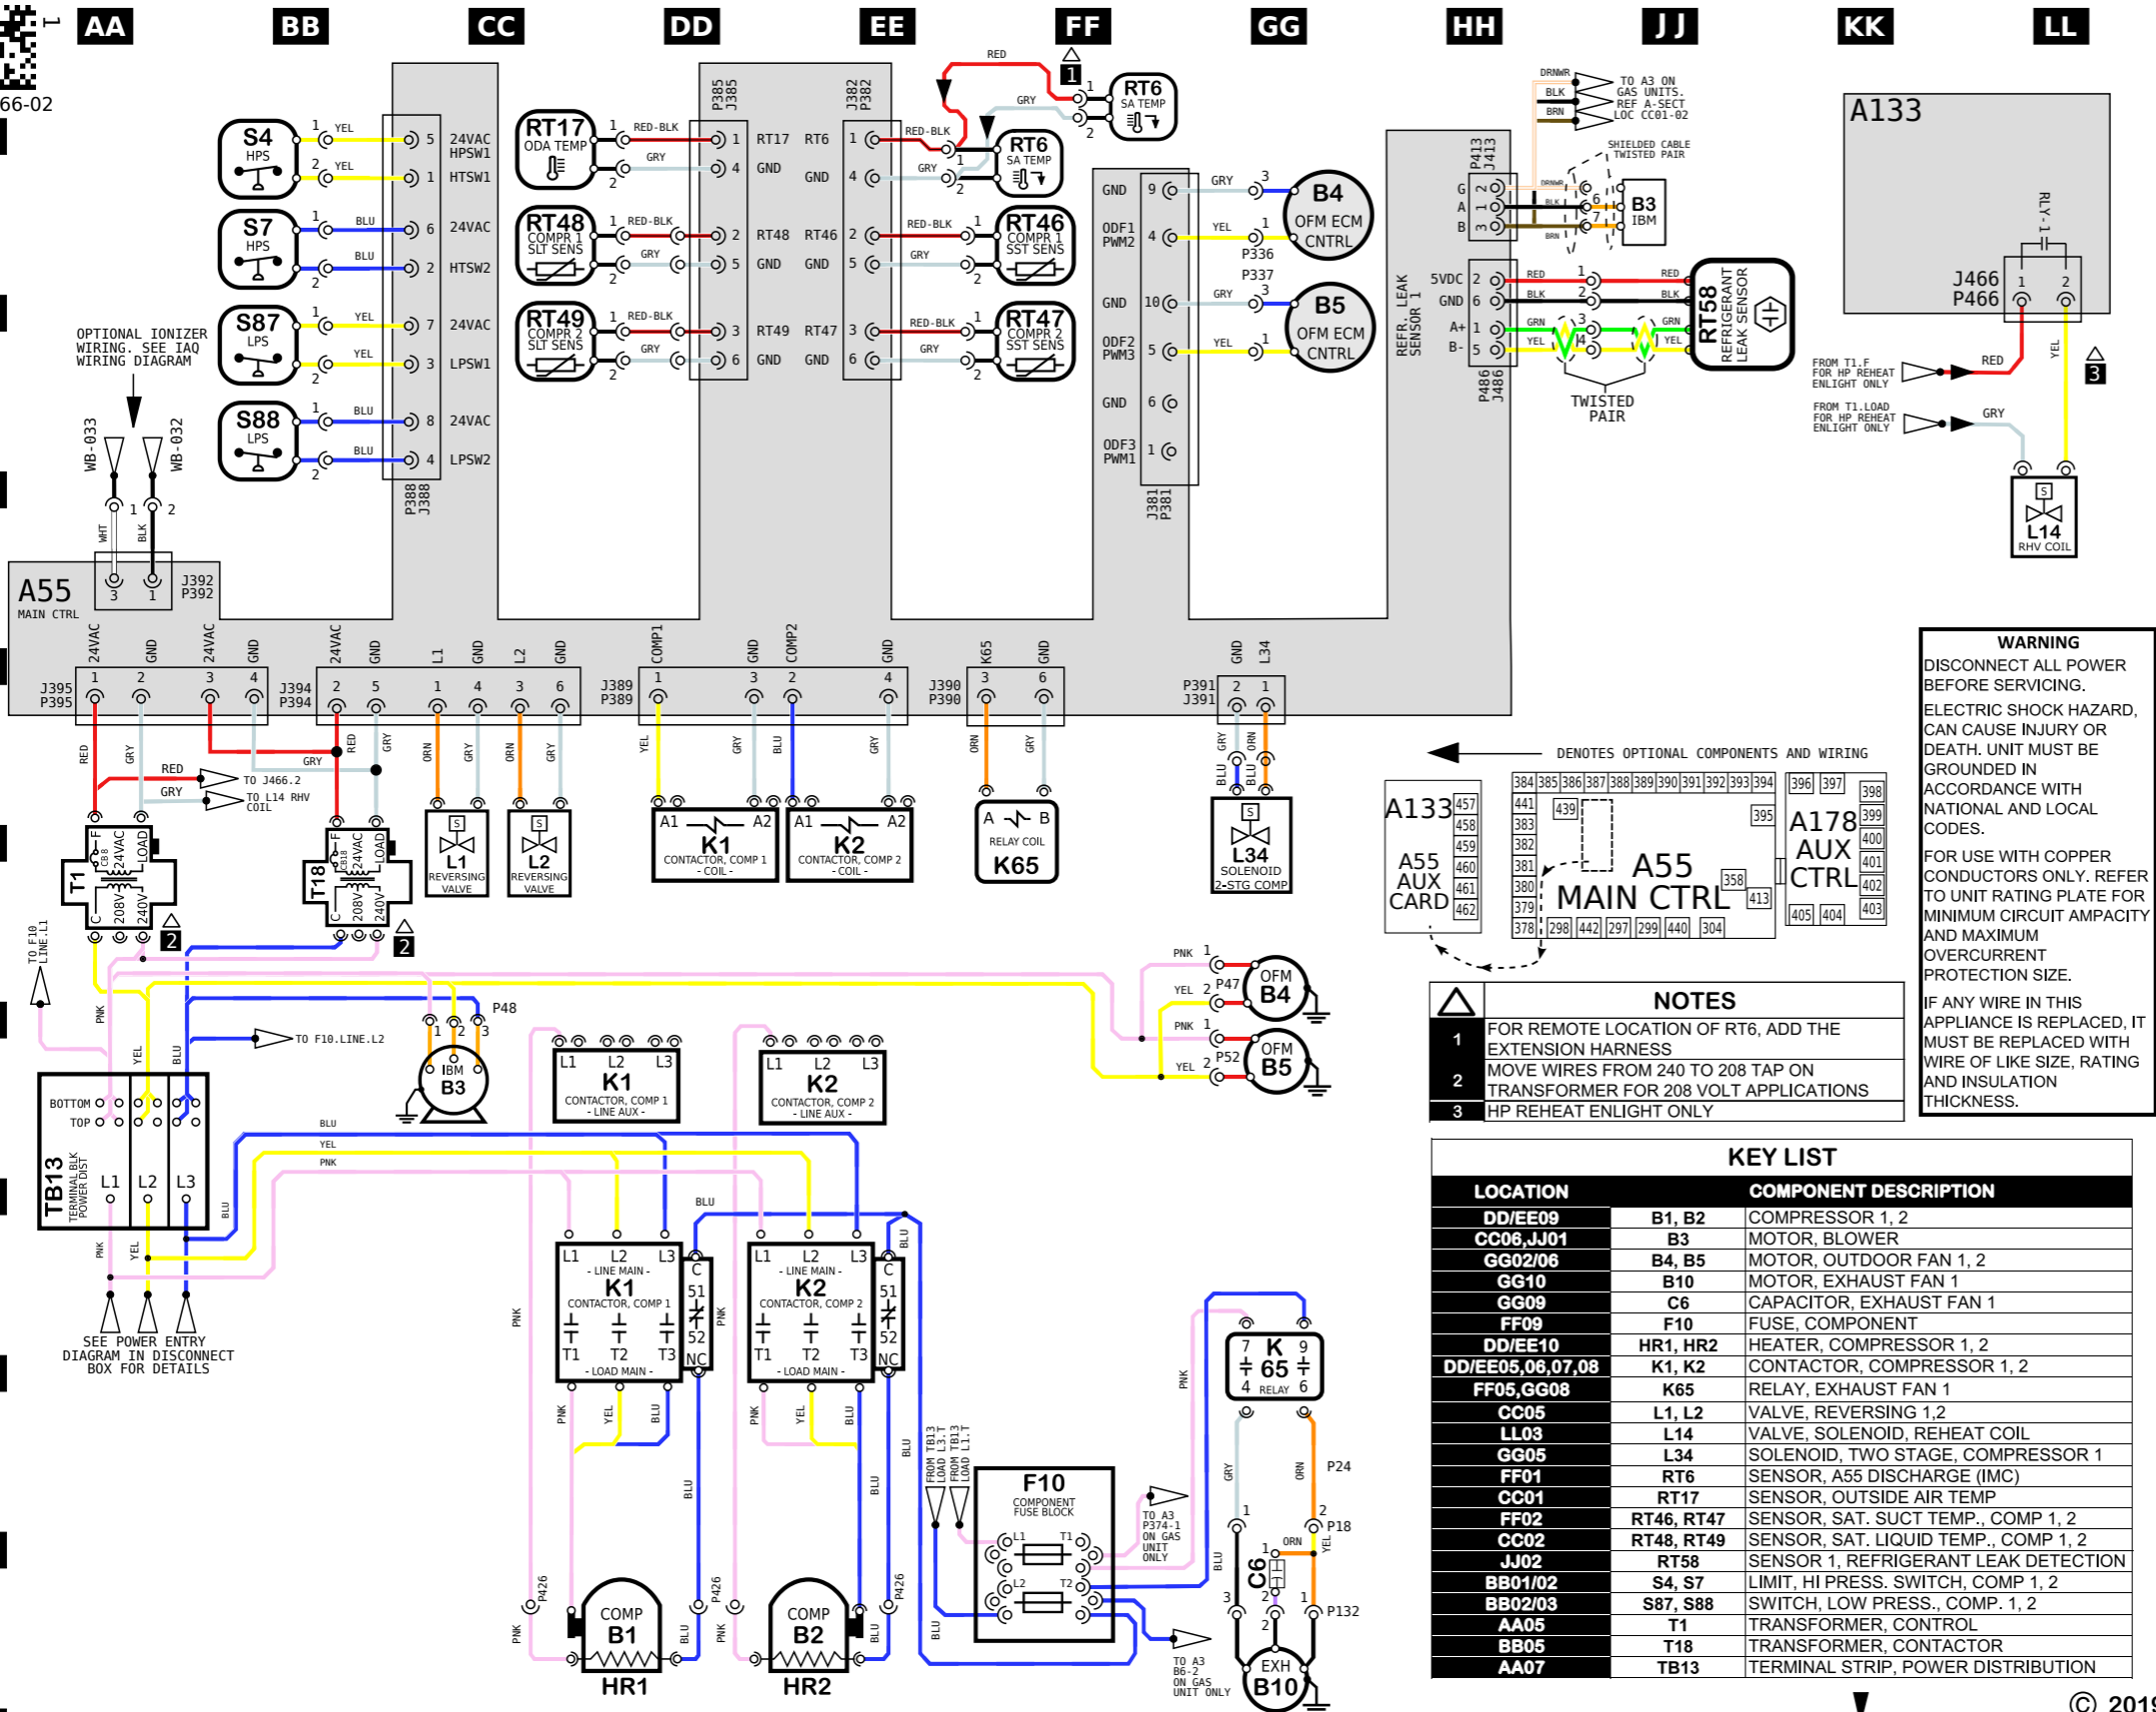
66-02

AA BB CC DD EE FF GG HH JJ KK LL

S4 HPS 1 YEL 2 YEL 5 24VAC HPSW1 1 HTSW1
S7 HPS 1 BLU 2 BLU 6 24VAC 2 HTSW2
S87 LPS 1 YEL 2 YEL 7 24VAC 3 LPSW1
S88 LPS 1 BLU 2 BLU 8 24VAC 4 LPSW2
P388 J388

OPTIONAL IONIZER WIRING. SEE IAQ WIRING DIAGRAM

WB-033 WB-032 1 2 WHT BLK

RT17 ODA TEMP 1 RED-BLK 2 GRY
RT48 COMPR 1 SLT SENS 1 RED-BLK 2 GRY
RT49 COMPR 2 SLT SENS 1 RED-BLK 2 GRY

P385 J385
1 RT17 4 GND 2 RT48 5 GND 3 RT49 6 GND

P382 J382
RT6 1 GND 4 RT46 2 GND 5 RT47 3 GND 6

RED GRY RED-BLK
RT6 SA TEMP 1 2
RT6 SA TEMP 1 2
RT46 COMPR 1 SST SENS 1 RED-BLK 2 GRY
RT47 COMPR 2 SST SENS 1 RED-BLK 2 GRY

GND 9 ODF1 PWM2 4 GND 10 ODF2 PWM3 5 GND 6 ODF3 PWM1 1
J381 P381
GRY 3 YEL 1 P336 B4 OFM ECM CNTRL
P337 GRY 3 YEL 1 B5 OFM ECM CNTRL

DRNWR BLK BRN TO A3 ON GAS UNITS. REF A-SECT LOC CC01-02
SHIELDED CABLE TWISTED PAIR
P413 J413 G 2 A 1 B 3 DRNWR BLK BRN 6 5 7 B3 IBM

REFR. LEAK SENSOR 1
5VDC 2 GND 6 A+ 1 B- 5
P486 J486
RED 1 RED BLK 2 BLK GRN 3 GRN YEL 4 YEL
TWISTED PAIR
RT58 REFRIGERANT LEAK SENSOR

A133
RLY-1
J466 P466 1 2
FROM T1.F FOR HP REHEAT ENLIGHT ONLY RED
FROM T1.LOAD FOR HP REHEAT ENLIGHT ONLY GRY
YEL 3
S L14 RHV COIL

A55 MAIN CTRL
3 1 J392 P392

24VAC GND 24VAC GND 24VAC GND L1 GND L2 GND COMP1 GND COMP2 GND K65 GND GND L34
J395 P395 1 2 3 4 J394 P394 2 5 1 4 3 6 J389 P389 1 3 2 4 J390 P390 3 6 P391 J391 2 1

RED GRY RED TO J466.2 GRY TO L14 RHV COIL GRY RED GRY ORN GRY ORN GRY YEL GRY BLU GRY ORN GRY GRY ORN BLU BLU

T1 F CB8 24VAC LOAD C 208V 240V 2
T18 F CB18 24VAC LOAD C 208V 240V 2
S L1 REVERSING VALVE
S L2 REVERSING VALVE
A1 A2 K1 CONTACTOR, COMP 1 - COIL -
A1 A2 K2 CONTACTOR, COMP 2 - COIL -
A B RELAY COIL K65
S L34 SOLENOID 2-STG COMP

DENOTES OPTIONAL COMPONENTS AND WIRING

A133 457 458 459 460 461 462 A55 AUX CARD
384 385 386 387 388 389 390 391 392 393 394 441 439 383 382 381 380 379 378 298 442 297 299 440 304 395 358 413 A55 MAIN CTRL
396 397 398 399 400 401 402 403 405 404 A178 AUX CTRL

WARNING
DISCONNECT ALL POWER BEFORE SERVICING.
ELECTRIC SHOCK HAZARD, CAN CAUSE INJURY OR DEATH. UNIT MUST BE GROUNDED IN ACCORDANCE WITH NATIONAL AND LOCAL CODES.
FOR USE WITH COPPER CONDUCTORS ONLY. REFER TO UNIT RATING PLATE FOR MINIMUM CIRCUIT AMPACITY AND MAXIMUM OVERCURRENT PROTECTION SIZE.
IF ANY WIRE IN THIS APPLIANCE IS REPLACED, IT MUST BE REPLACED WITH WIRE OF LIKE SIZE, RATING AND INSULATION THICKNESS.

NOTES
1 FOR REMOTE LOCATION OF RT6, ADD THE EXTENSION HARNESS
2 MOVE WIRES FROM 240 TO 208 TAP ON TRANSFORMER FOR 208 VOLT APPLICATIONS
3 HP REHEAT ENLIGHT ONLY

TO F10 LINE.L1 PNK YEL BLU TO F10.LINE.L2
P48 1 2 3 IBM B3
PNK 1 YEL 2 P47 OFM B4
PNK 1 YEL 2 P52 OFM B5

BOTTOM TOP TB13 TERMINAL BLK POWER DIST L1 L2 L3
PNK YEL BLU
SEE POWER ENTRY DIAGRAM IN DISCONNECT BOX FOR DETAILS

L1 L2 L3 K1 CONTACTOR, COMP 1 - LINE AUX -
L1 L2 L3 K2 CONTACTOR, COMP 2 - LINE AUX -
BLU YEL PNK BLU
L1 L2 L3 - LINE MAIN - K1 CONTACTOR, COMP 1 T1 T2 T3 - LOAD MAIN - C 51 52 NC
L1 L2 L3 - LINE MAIN - K2 CONTACTOR, COMP 2 T1 T2 T3 - LOAD MAIN - C 51 52 NC
PNK YEL BLU BLU PNK YEL BLU BLU
P426 COMP B1 HR1 P426 P426 COMP B2 HR2 P426

FROM TB13 LOAD L3.T FROM TB13 LOAD L1.T
F10 COMPONENT FUSE BLOCK L1 T1 L2 T2
TO A3 P374-1 ON GAS UNIT ONLY
TO A3 B6-2 ON GAS UNIT ONLY
7 K 65 9 4 RELAY 6
PNK GRY ORN P24 1 2 P18 ORN YEL 1 C6 2 3 2 1 P132 EXH B10

KEY LIST
| LOCATION | | COMPONENT DESCRIPTION |
|---|---|---|
| DD/EE09 | B1, B2 | COMPRESSOR 1, 2 |
| CC06,JJ01 | B3 | MOTOR, BLOWER |
| GG02/06 | B4, B5 | MOTOR, OUTDOOR FAN 1, 2 |
| GG10 | B10 | MOTOR, EXHAUST FAN 1 |
| GG09 | C6 | CAPACITOR, EXHAUST FAN 1 |
| FF09 | F10 | FUSE, COMPONENT |
| DD/EE10 | HR1, HR2 | HEATER, COMPRESSOR 1, 2 |
| DD/EE05,06,07,08 | K1, K2 | CONTACTOR, COMPRESSOR 1, 2 |
| FF05,GG08 | K65 | RELAY, EXHAUST FAN 1 |
| CC05 | L1, L2 | VALVE, REVERSING 1,2 |
| LL03 | L14 | VALVE, SOLENOID, REHEAT COIL |
| GG05 | L34 | SOLENOID, TWO STAGE, COMPRESSOR 1 |
| FF01 | RT6 | SENSOR, A55 DISCHARGE (IMC) |
| CC01 | RT17 | SENSOR, OUTSIDE AIR TEMP |
| FF02 | RT46, RT47 | SENSOR, SAT. SUCT TEMP., COMP 1, 2 |
| CC02 | RT48, RT49 | SENSOR, SAT. LIQUID TEMP., COMP 1, 2 |
| JJ02 | RT58 | SENSOR 1, REFRIGERANT LEAK DETECTION |
| BB01/02 | S4, S7 | LIMIT, HI PRESS. SWITCH, COMP 1, 2 |
| BB02/03 | S87, S88 | SWITCH, LOW PRESS., COMP. 1, 2 |
| AA05 | T1 | TRANSFORMER, CONTROL |
| BB05 | T18 | TRANSFORMER, CONTACTOR |
| AA07 | TB13 | TERMINAL STRIP, POWER DISTRIBUTION |

© 2019